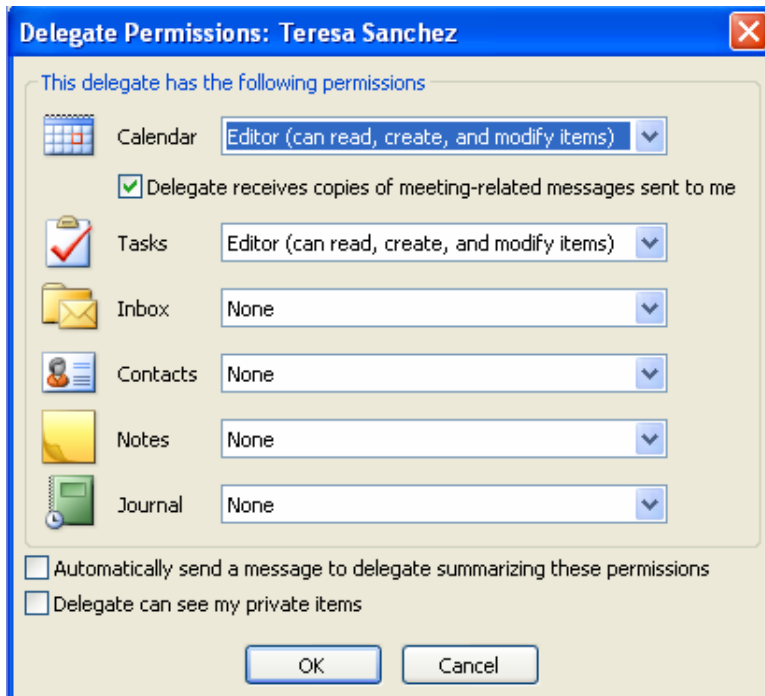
Delegate Permissions: Teresa Sanchez

This delegate has the following permissions

Calendar Editor (can read, create, and modify items)

Delegate receives copies of meeting-related messages sent to me

Tasks Editor (can read, create, and modify items)

Inbox None

Contacts None

Notes None

Journal None

Automatically send a message to delegate summarizing these permissions

Delegate can see my private items

OK Cancel